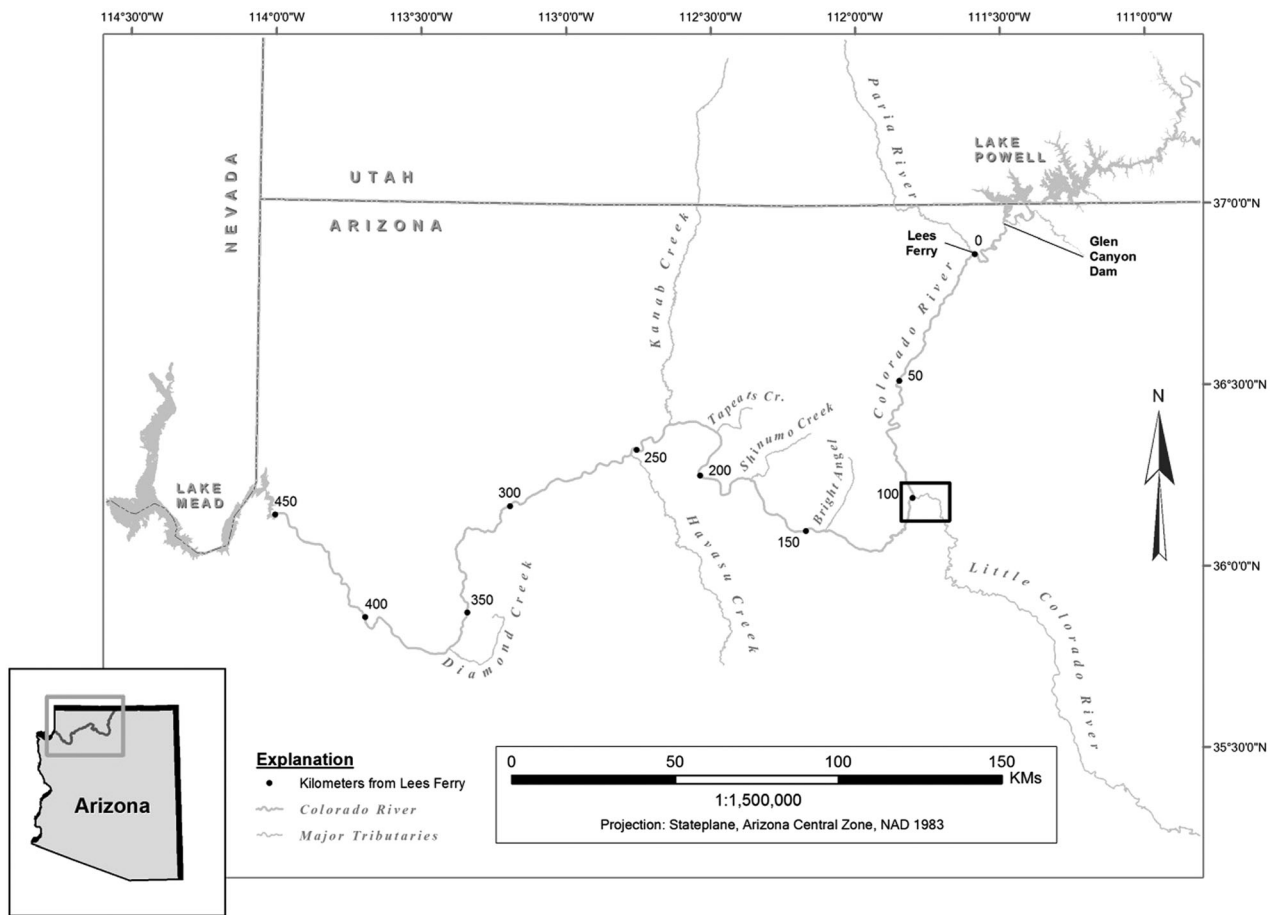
114°30'0"W 114°0'0"W 113°30'0"W 113°0'0"W 112°30'0"W 112°0'0"W 111°30'0"W 111°0'0"W

37°0'0"N
36°30'0"N
36°0'0"N
35°30'0"N

NEVADA

UTAH

ARIZONA

LAKE POWELL

Paria River

Lees Ferry

0

Glen Canyon Dam

Kanab Creek

Colorado River

50

N

Tapeats Cr.

Shinumo Creek

Bright Angel

250

200

300

LAKE MEAD

450

100

150

Havasu Creek

Little Colorado River

400

350

Diamond Creek

Arizona

Explanation
Kilometers from Lees Ferry
Colorado River
Major Tributaries

0 50 100 150 KMs
1:1,500,000
Projection: Stateplane, Arizona Central Zone, NAD 1983